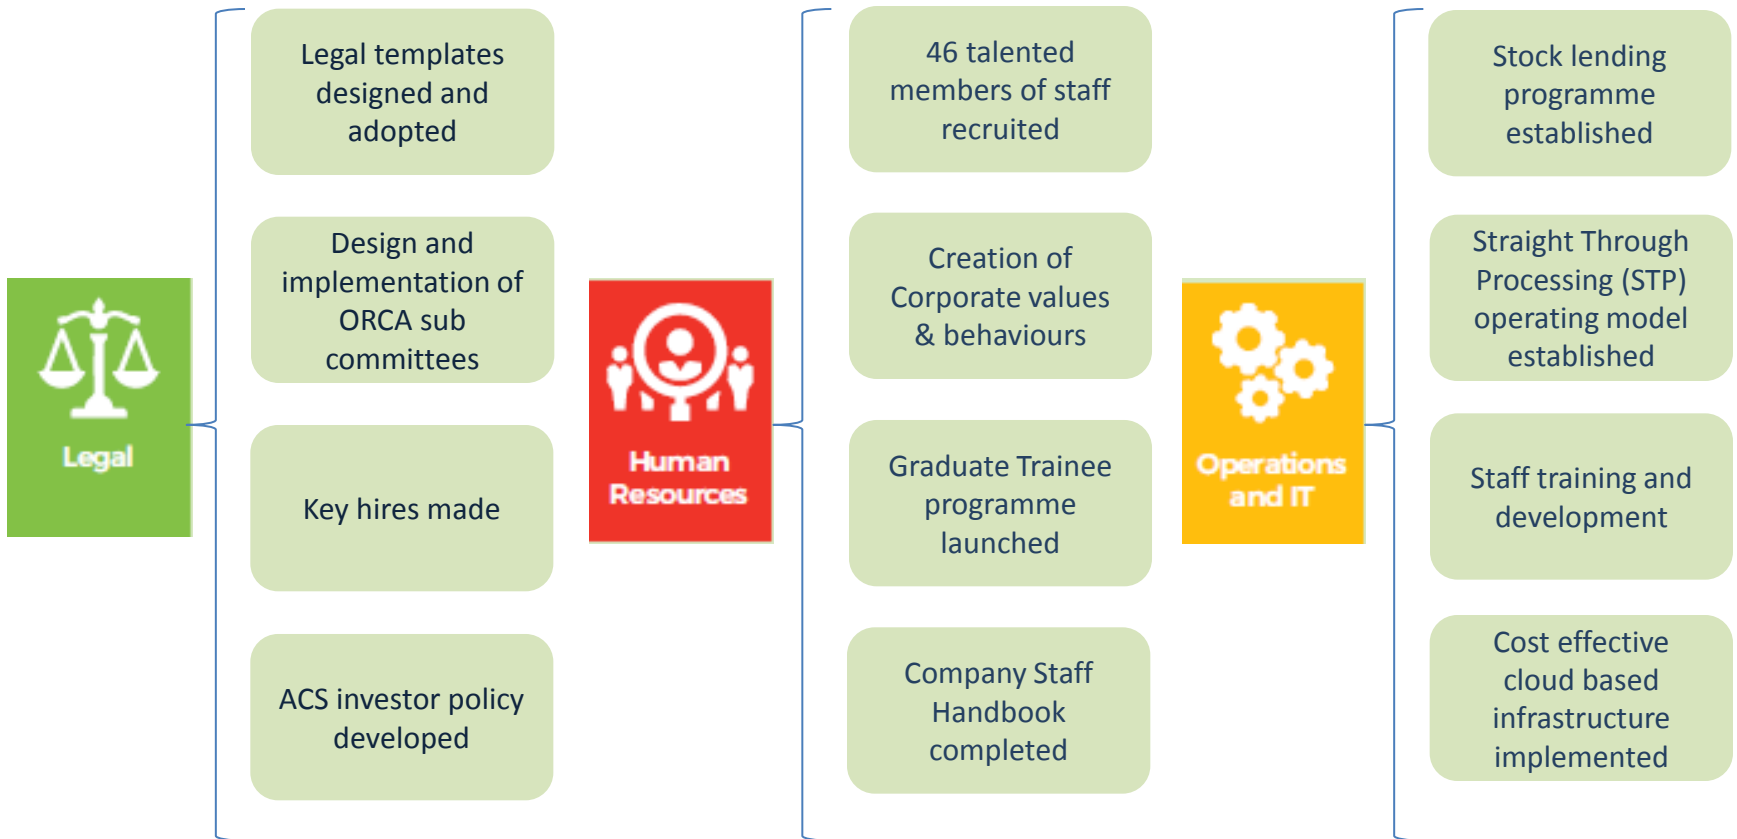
Legal

Legal templates designed and adopted

Design and implementation of ORCA sub committees

Key hires made

ACS investor policy developed

Human Resources

46 talented members of staff recruited

Creation of Corporate values & behaviours

Graduate Trainee programme launched

Company Staff Handbook completed

Operations and IT

Stock lending programme established

Straight Through Processing (STP) operating model established

Staff training and development

Cost effective cloud based infrastructure implemented